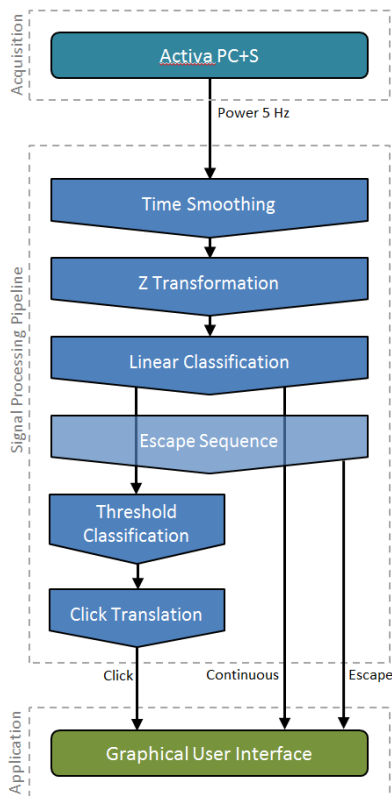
Acquisition

Activa PC+S

Power 5 Hz

Signal Processing Pipeline

Time Smoothing

Z Transformation

Linear Classification

Escape Sequence

Threshold Classification

Click Translation

Click

Continuous

Escape

Application

Graphical User Interface